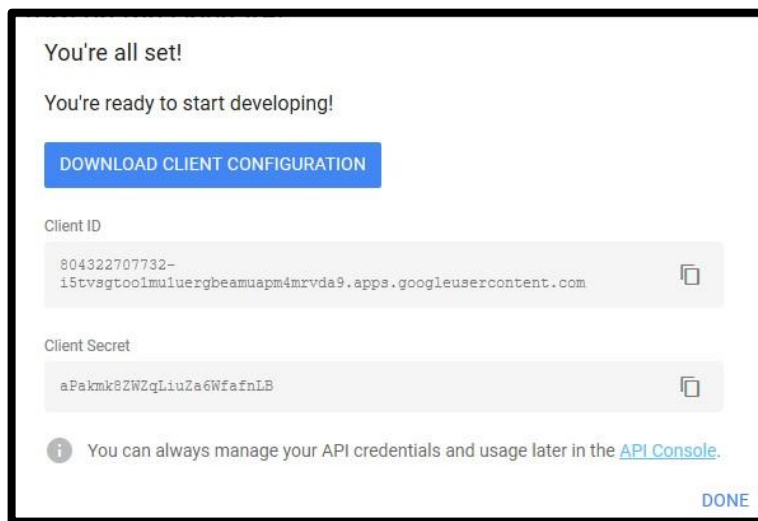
You're all set!

You're ready to start developing!

DOWNLOAD CLIENT CONFIGURATION

Client ID

804322707732-i5tvsgtoo1mu1uergbeamuapm4mrvda9.apps.googleusercontent.com

Client Secret

aPakmk8ZWZqLiuZa6WfafnLB

You can always manage your API credentials and usage later in the API Console.

DONE